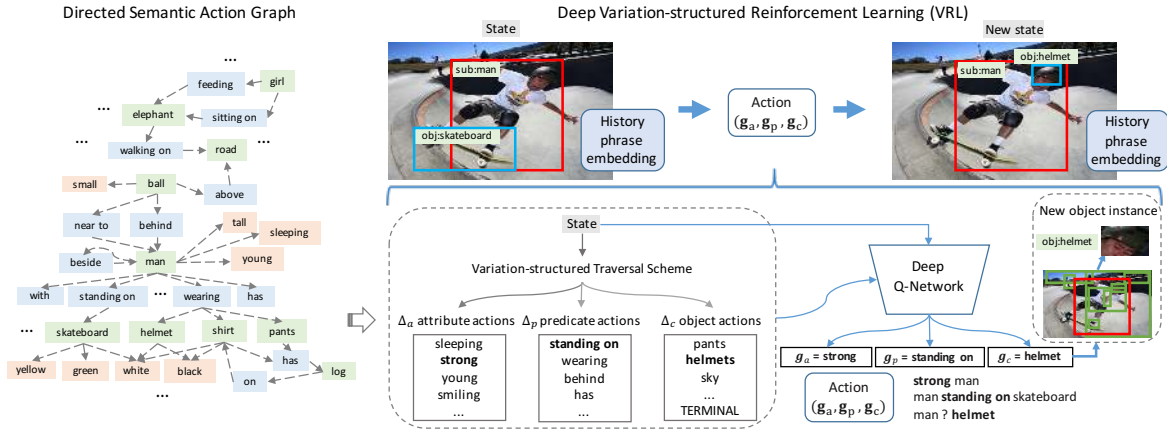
Directed Semantic Action Graph

...
feeding
girl
...
elephant
sitting on
...
walking on
road
...
small
ball
above
near to
behind
tall
sleeping
beside
man
young
with
standing on
...
wearing
has
...
skateboard
helmet
shirt
pants
has
yellow
green
white
black
on
log
...

Deep Variation-structured Reinforcement Learning (VRL)

State
sub:man
obj:skateboard
History phrase embedding
Action $(\mathbf{g}_a, \mathbf{g}_p, \mathbf{g}_c)$
New state
sub:man
obj:helmet
History phrase embedding

State
Variation-structured Traversal Scheme
$\Delta_a$ attribute actions
sleeping
**strong**
young
smiling
...
$\Delta_p$ predicate actions
**standing on**
wearing
behind
has
...
$\Delta_c$ object actions
pants
**helmets**
sky
...
TERMINAL

Deep Q-Network

New object instance
obj:helmet

$g_a$ = strong
$g_p$ = standing on
$g_c$ = helmet

Action $(\mathbf{g}_a, \mathbf{g}_p, \mathbf{g}_c)$
**strong** man
man **standing on** skateboard
man ? **helmet**